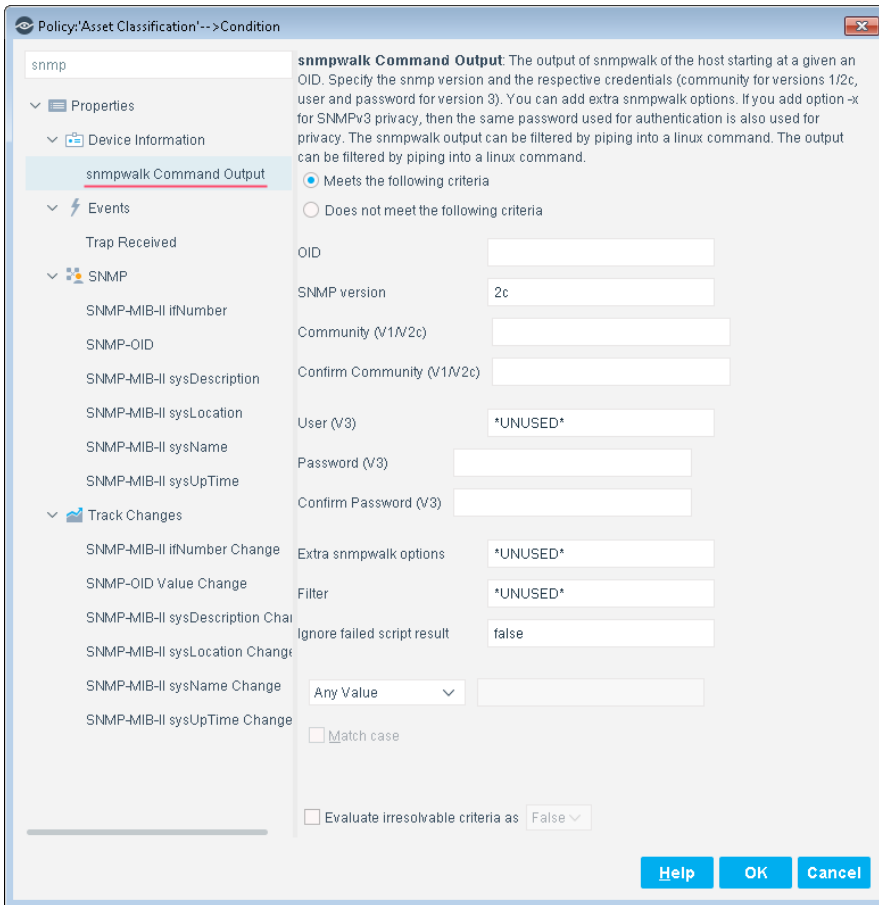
Policy:'Asset Classification'-->Condition

snmp

Properties
Device Information
snmpwalk Command Output
Events
Trap Received
SNMP
SNMP-MIB-II ifNumber
SNMP-OID
SNMP-MIB-II sysDescription
SNMP-MIB-II sysLocation
SNMP-MIB-II sysName
SNMP-MIB-II sysUpTime
Track Changes
SNMP-MIB-II ifNumber Change
SNMP-OID Value Change
SNMP-MIB-II sysDescription Char
SNMP-MIB-II sysLocation Change
SNMP-MIB-II sysName Change
SNMP-MIB-II sysUpTime Change

**snmpwalk Command Output**: The output of snmpwalk of the host starting at a given an OID. Specify the snmp version and the respective credentials (community for versions 1/2c, user and password for version 3). You can add extra snmpwalk options. If you add option -x for SNMPv3 privacy, then the same password used for authentication is also used for privacy. The snmpwalk output can be filtered by piping into a linux command. The output can be filtered by piping into a linux command.

Meets the following criteria
Does not meet the following criteria

OID
SNMP version 2c
Community (V1/V2c)
Confirm Community (V1/V2c)
User (V3) *UNUSED*
Password (V3)
Confirm Password (V3)
Extra snmpwalk options *UNUSED*
Filter *UNUSED*
Ignore failed script result false

Any Value
Match case

Evaluate irresolvable criteria as False

Help OK Cancel